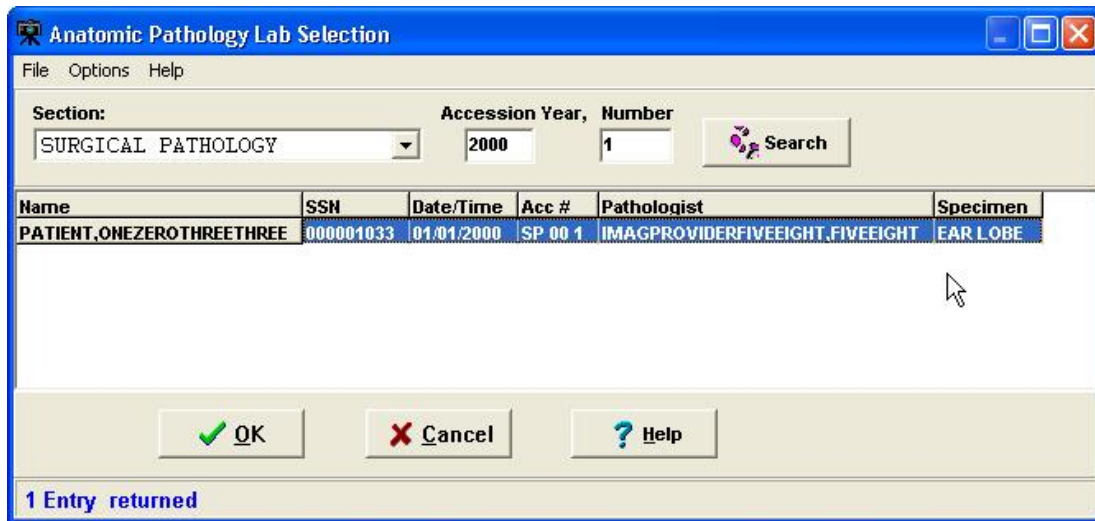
Anatomic Pathology Lab Selection

File Options Help

Section:
SURGICAL PATHOLOGY

Accession Year, Number
2000
1

Search

| Name | SSN | Date/Time | Acc # | Pathologist | Specimen |
|---|---|---|---|---|---|
| PATIENT,ONEZEROTHREETHREE | 000001033 | 01/01/2000 | SP 00 1 | IMAGPROVIDERFIVEEIGHT,FIVEEIGHT | EAR LOBE |

OK
Cancel
Help

1 Entry returned